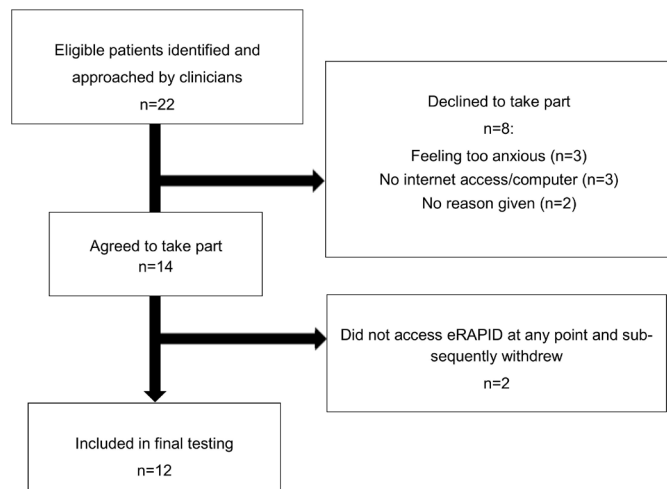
Eligible patients identified and approached by clinicians
n=22

Declined to take part
n=8:
Feeling too anxious (n=3)
No internet access/computer (n=3)
No reason given (n=2)

Agreed to take part
n=14

Did not access eRAPID at any point and subsequently withdrew
n=2

Included in final testing
n=12